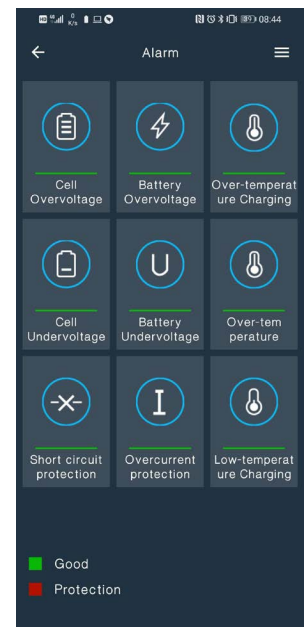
08:44

Alarm

Cell Overvoltage

Battery Overvoltage

Over-temperature Charging

Cell Undervoltage

Battery Undervoltage

Over-temperature

Short circuit protection

Overcurrent protection

Low-temperature Charging

Good

Protection